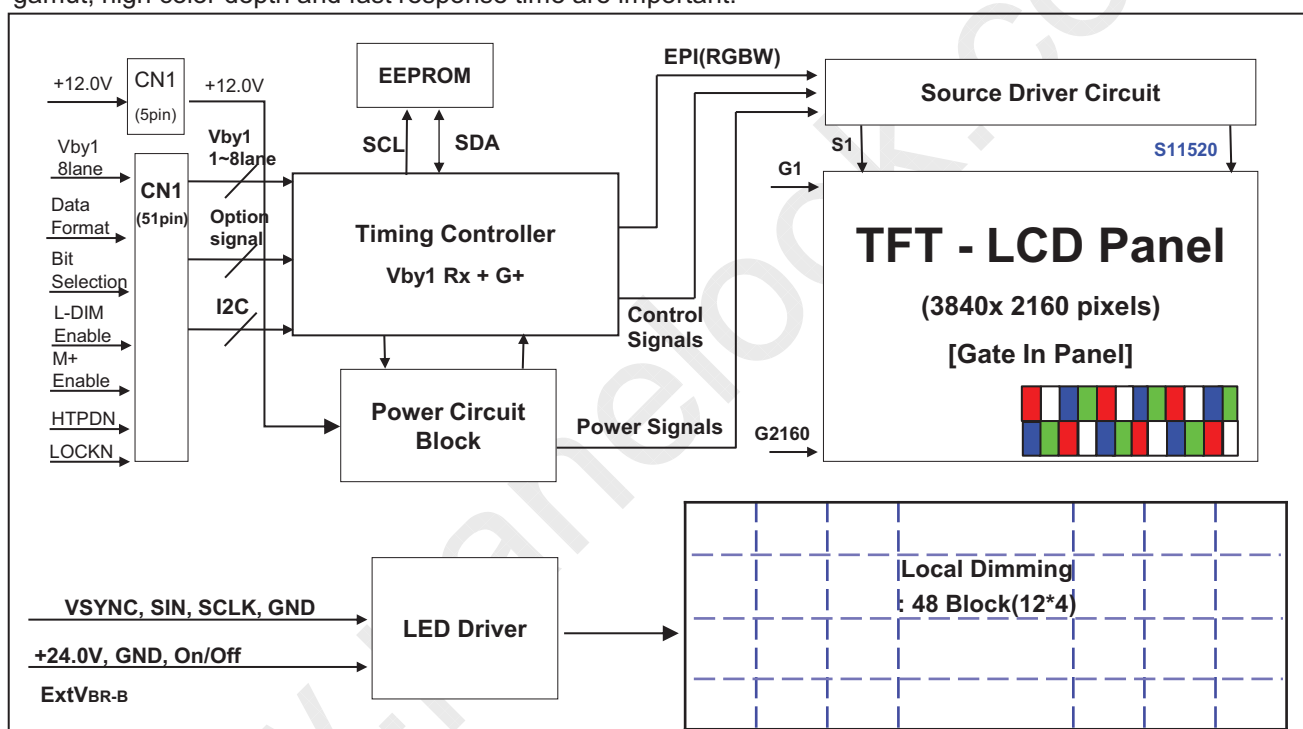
gamut, high color depth and fast response time are important.

+12.0V
CN1
(5pin)
+12.0V
EEPROM
EPI(RGBW)
Source Driver Circuit
Vby1 8lane
CN1
(51pin)
Vby1 1~8lane
SCL
SDA
S1
S11520
Data Format
Option signal
G1
Bit Selection
Timing Controller
Vby1 Rx + G+
TFT - LCD Panel
L-DIM Enable
I2C
Control Signals
(3840x 2160 pixels)
M+ Enable
[Gate In Panel]
HTPDN
Power Circuit Block
Power Signals
G2160
LOCKN

Local Dimming
: 48 Block(12*4)
VSYNC, SIN, SCLK, GND
LED Driver
+24.0V, GND, On/Off
ExtVBR-B